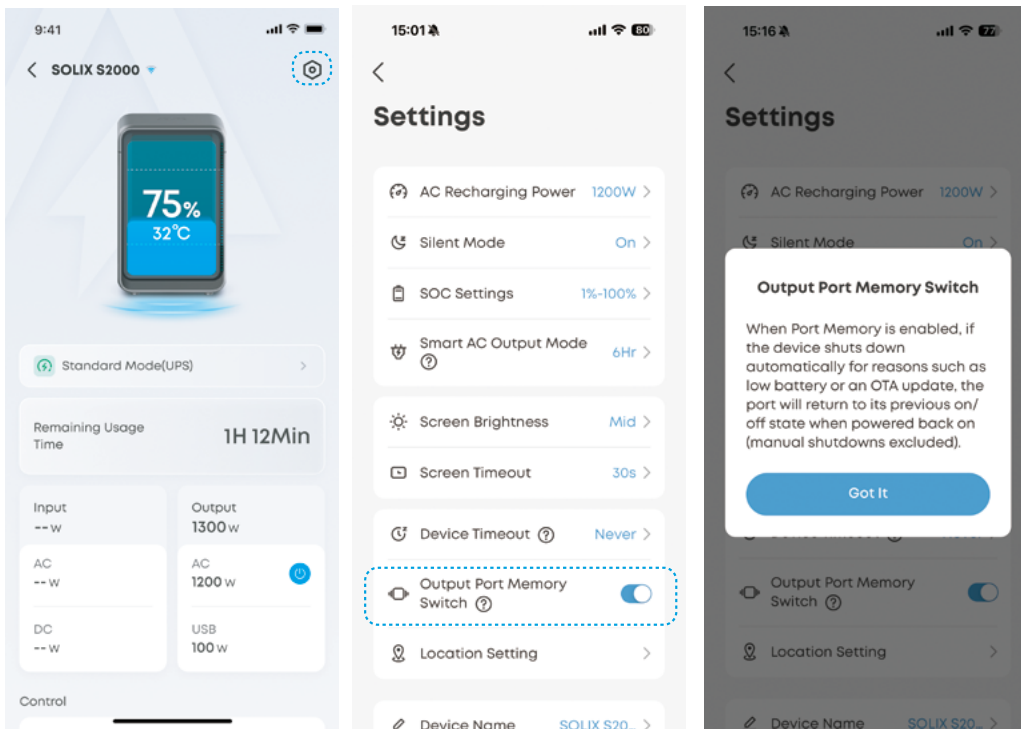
9:41

SOLIX S2000

75%
32℃

Standard Mode(UPS)

Remaining Usage Time
1H 12Min

Input
-- w

Output
1300 w

AC
-- w

AC
1200 w

DC
-- w

USB
100 w

Control

15:01

Settings

AC Recharging Power 1200W

Silent Mode On

SOC Settings 1%-100%

Smart AC Output Mode 6Hr

Screen Brightness Mid

Screen Timeout 30s

Device Timeout Never

Output Port Memory Switch

Location Setting

Device Name SOLIX S20...

15:16

Settings

AC Recharging Power 1200W

Silent Mode On

Output Port Memory Switch

When Port Memory is enabled, if the device shuts down automatically for reasons such as low battery or an OTA update, the port will return to its previous on/off state when powered back on (manual shutdowns excluded).

Got It

Output Port Memory Switch

Location Setting

Device Name SOLIX S20...